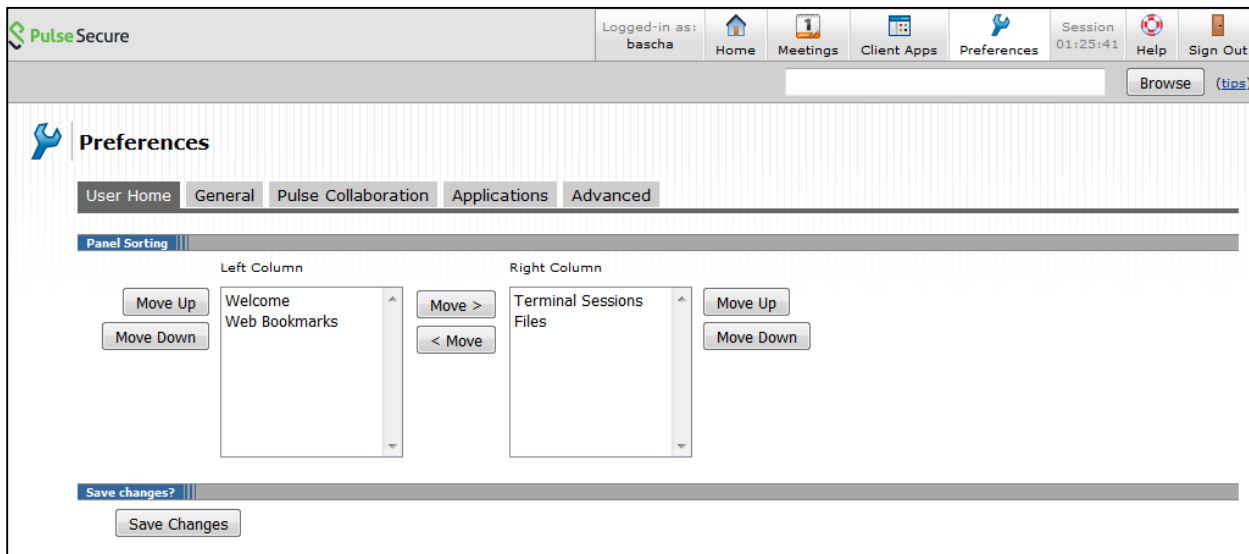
Pulse Secure

Logged-in as: bascha

Home Meetings Client Apps Preferences

Session 01:25:41

Help Sign Out

Browse (tips)

Preferences

User Home General Pulse Collaboration Applications Advanced

Panel Sorting

Left Column

Move Up
Move Down

Welcome
Web Bookmarks

Move >
< Move

Right Column

Terminal Sessions
Files

Move Up
Move Down

Save changes?

Save Changes